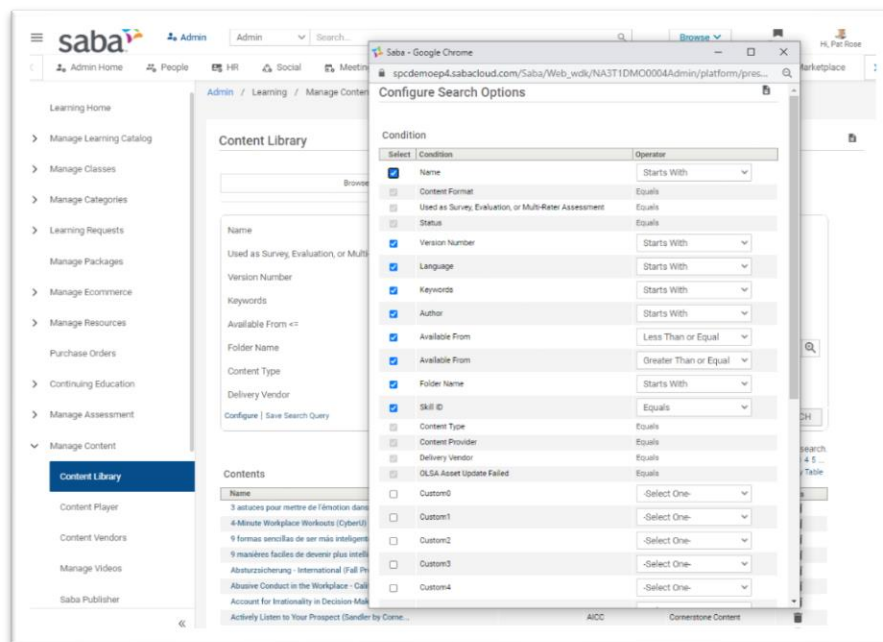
saba Admin Admin Search... Browse Hi, Pat Rose

Admin Home People HR Social Meetin Marketplace

Learning Home
Manage Learning Catalog
Manage Classes
Manage Categories
Learning Requests
Manage Packages
Manage Ecommerce
Manage Resources
Purchase Orders
Continuing Education
Manage Assessment
Manage Content
Content Library
Content Player
Content Vendors
Manage Videos
Saba Publisher

Admin / Learning / Manage Conten

Content Library

Browse

Name
Used as Survey, Evaluation, or Multi
Version Number
Keywords
Available From <=
Folder Name
Content Type
Delivery Vendor
Configure | Save Search Query

Contents

| Name | | |
|---|---|---|
| 3 astuces pour mettre de l'émotion dans | | |
| 4-Minute Workplace Workouts (CyberU) | | |
| 9 formas sencillas de ser más inteligent | | |
| 9 manières faciles de devenir plus intelli | | |
| Absturzsicherung - International (Fall Pr | | |
| Abusive Conduct in the Workplace - Cali | | |
| Account for Irrationality in Decision-Mak | | |
| Actively Listen to Your Prospect (Sandler by Corne... | AICC | Cornerstone Content |

CH
search.
4 5
Table

Saba - Google Chrome
spcdemoep4.sabacloud.com/Saba/Web_wdk/NA3T1DMO0004Admin/platform/pres...

Configure Search Options

Condition

| Select | Condition | Operator |
|---|---|---|
| ☑ | Name | Starts With |
| | Content Format | Equals |
| | Used as Survey, Evaluation, or Multi-Rater Assessment | Equals |
| | Status | Equals |
| ☑ | Version Number | Starts With |
| ☑ | Language | Starts With |
| ☑ | Keywords | Starts With |
| ☑ | Author | Starts With |
| ☑ | Available From | Less Than or Equal |
| ☑ | Available From | Greater Than or Equal |
| ☑ | Folder Name | Starts With |
| ☑ | Skill ID | Equals |
| | Content Type | Equals |
| | Content Provider | Equals |
| | Delivery Vendor | Equals |
| | OLSA Asset Update Failed | Equals |
| ☐ | Custom0 | -Select One- |
| ☐ | Custom1 | -Select One- |
| ☐ | Custom2 | -Select One- |
| ☐ | Custom3 | -Select One- |
| ☐ | Custom4 | -Select One- |